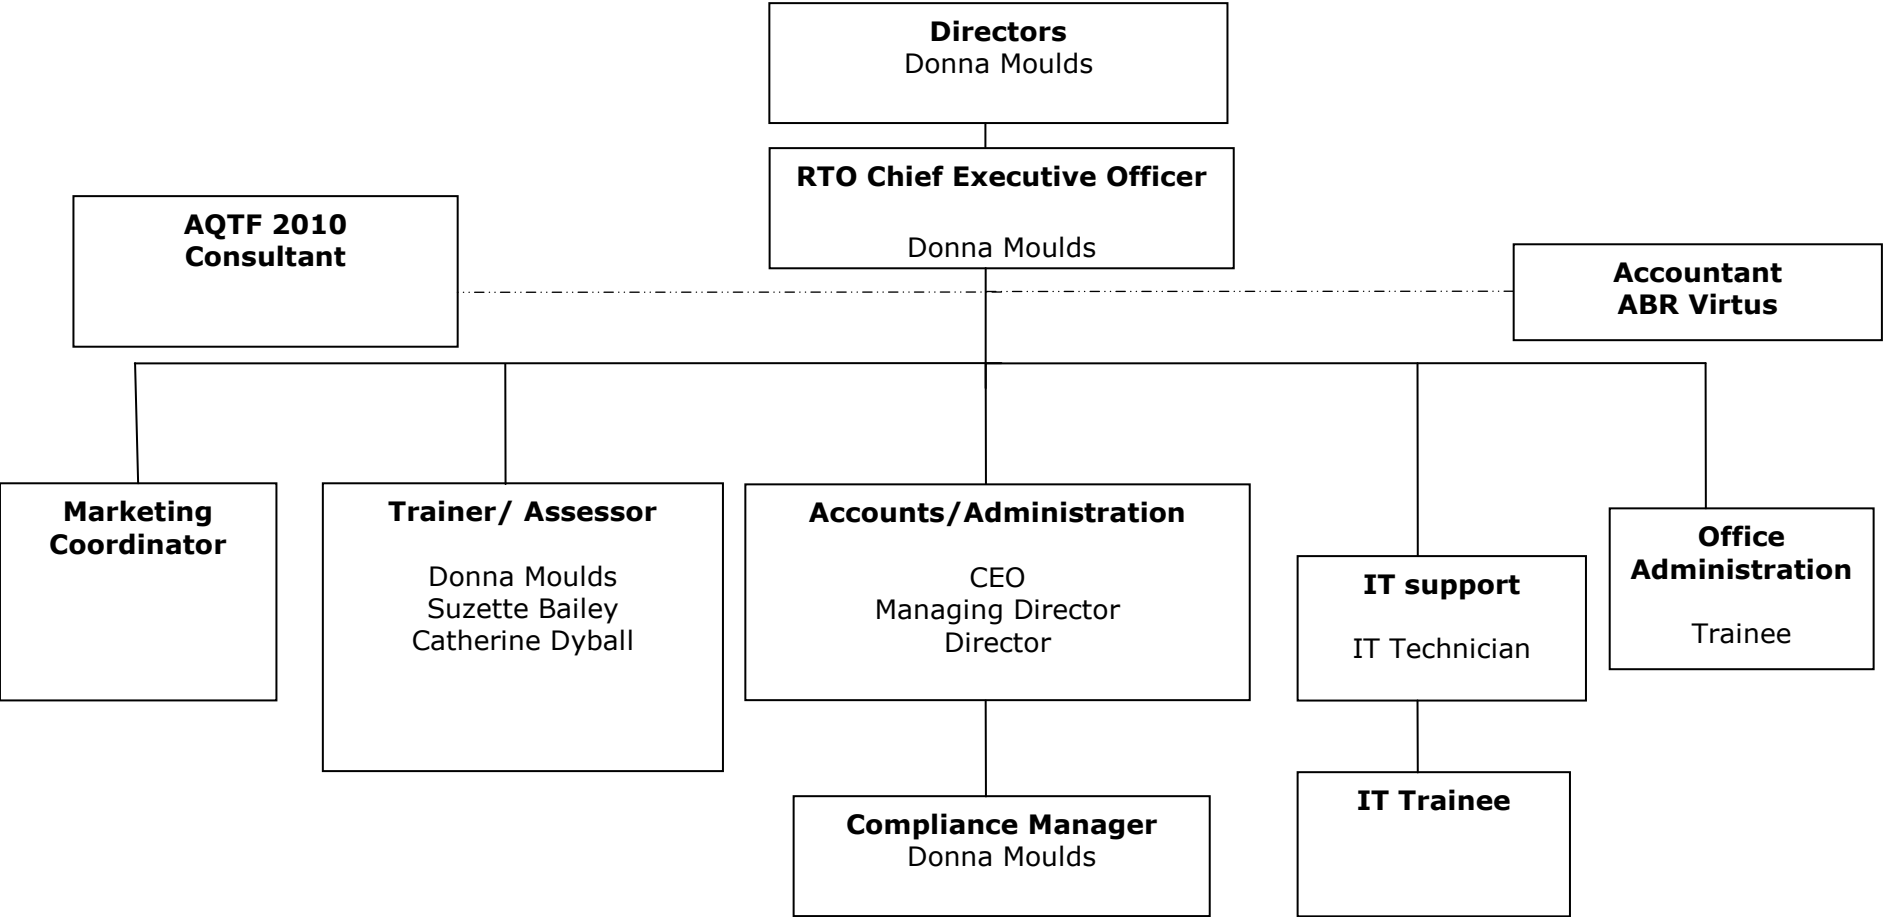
Directors
Donna Moulds

RTO Chief Executive Officer

Donna Moulds

AQTF 2010
Consultant

Accountant
ABR Virtus

Marketing
Coordinator

Trainer/ Assessor

Donna Moulds
Suzette Bailey
Catherine Dyball

Accounts/Administration

CEO
Managing Director
Director

IT support

IT Technician

Office
Administration

Trainee

Compliance Manager
Donna Moulds

IT Trainee